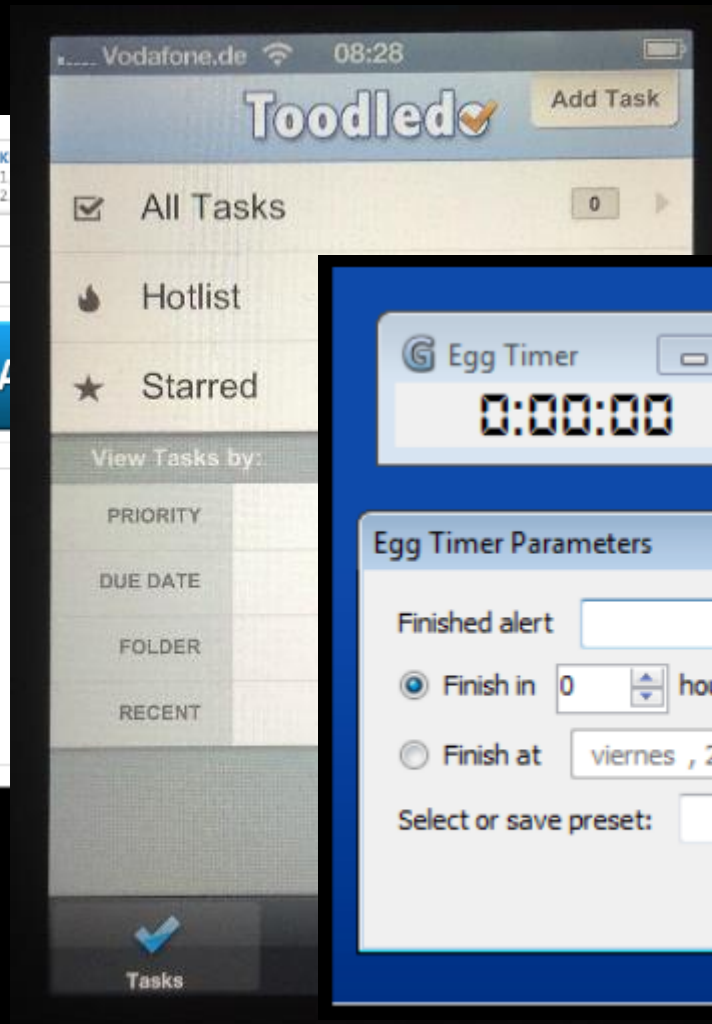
Vodafone.de 08:28

Toodledo

Add Task

All Tasks 0

Hotlist

Starred

View Tasks by:

PRIORITY

DUE DATE

FOLDER

RECENT

Tasks

Egg Timer

0:00:00

Egg Timer Parameters

Finished alert

Finish in 0 ho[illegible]

Finish at viernes , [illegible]

Select or save preset: